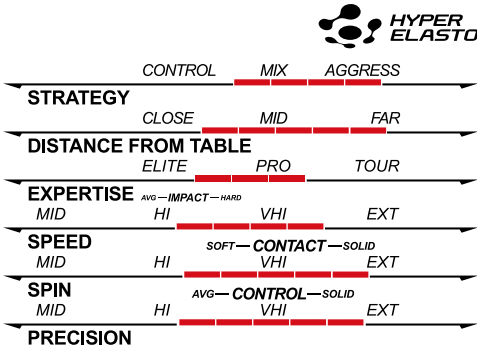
HYPER ELASTO

CONTROL MIX AGGRESS

STRATEGY

CLOSE MID FAR

DISTANCE FROM TABLE

ELITE PRO TOUR

EXPERTISE AVG — IMPACT — HARD

MID HI VHI EXT

SPEED

SOFT — CONTACT — SOLID

MID HI VHI EXT

SPIN

AVG — CONTROL — SOLID

MID HI VHI EXT

PRECISION